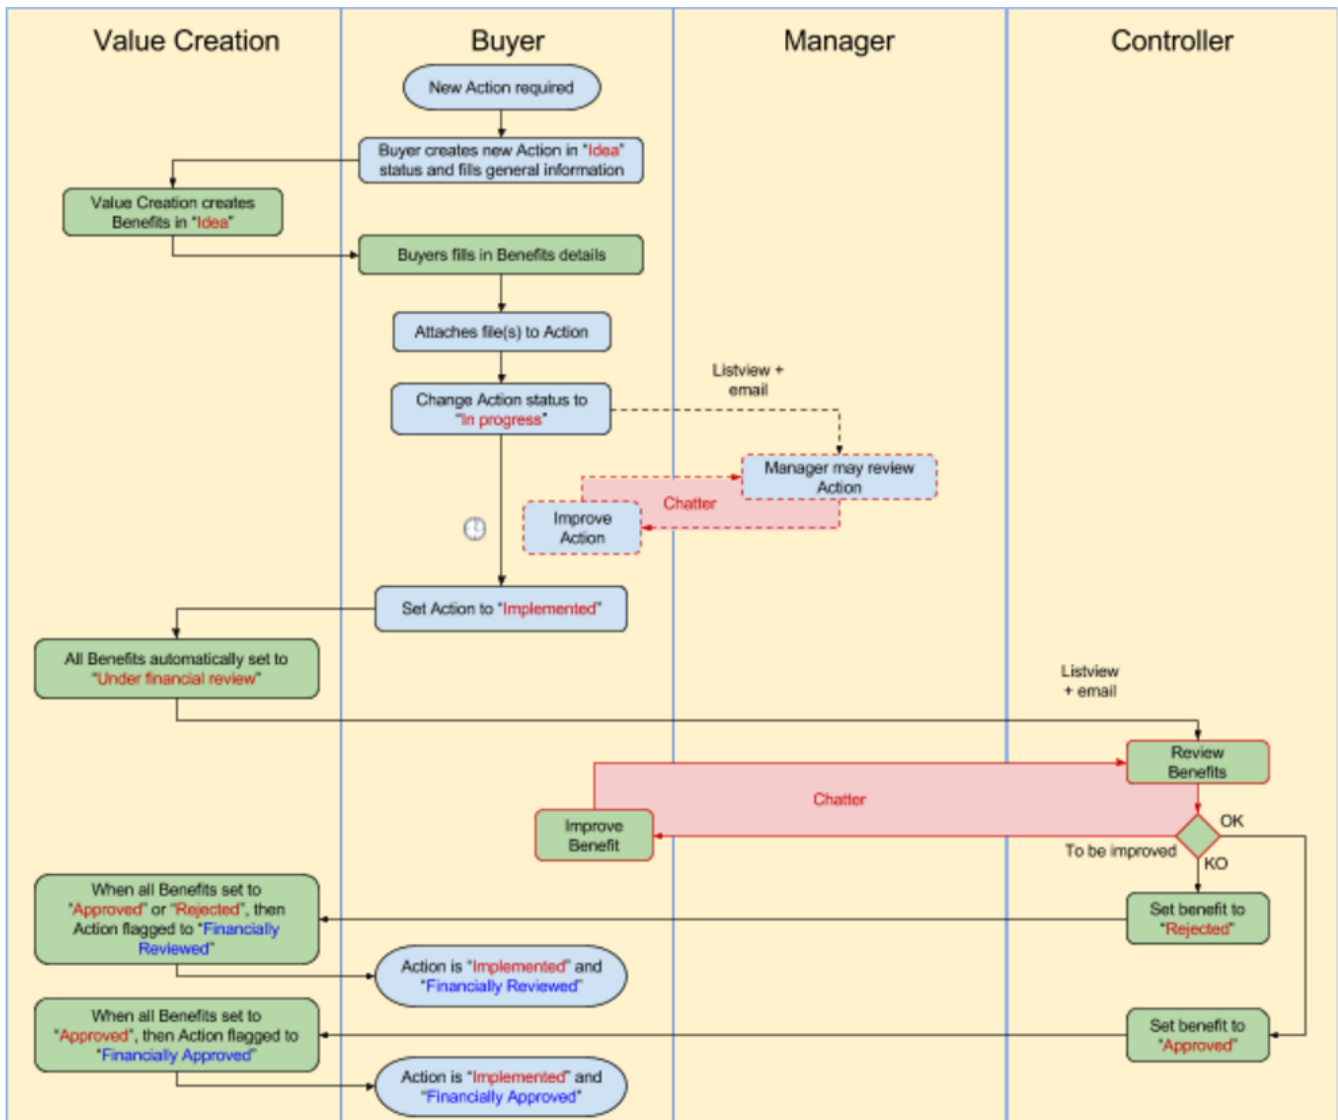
Value Creation

Buyer

Manager

Controller

New Action required

Buyer creates new Action in "Idea" status and fills general information

Value Creation creates Benefits in "Idea"

Buyers fills in Benefits details

Attaches file(s) to Action

Change Action status to "In progress"

Listview + email

Manager may review Action

Chatter

Improve Action

Set Action to "Implemented"

All Benefits automatically set to "Under financial review"

Listview + email

Review Benefits

Chatter

Improve Benefit

OK

To be improved

KO

Set benefit to "Rejected"

When all Benefits set to "Approved" or "Rejected", then Action flagged to "Financially Reviewed"

Action is "Implemented" and "Financially Reviewed"

When all Benefits set to "Approved", then Action flagged to "Financially Approved"

Set benefit to "Approved"

Action is "Implemented" and "Financially Approved"